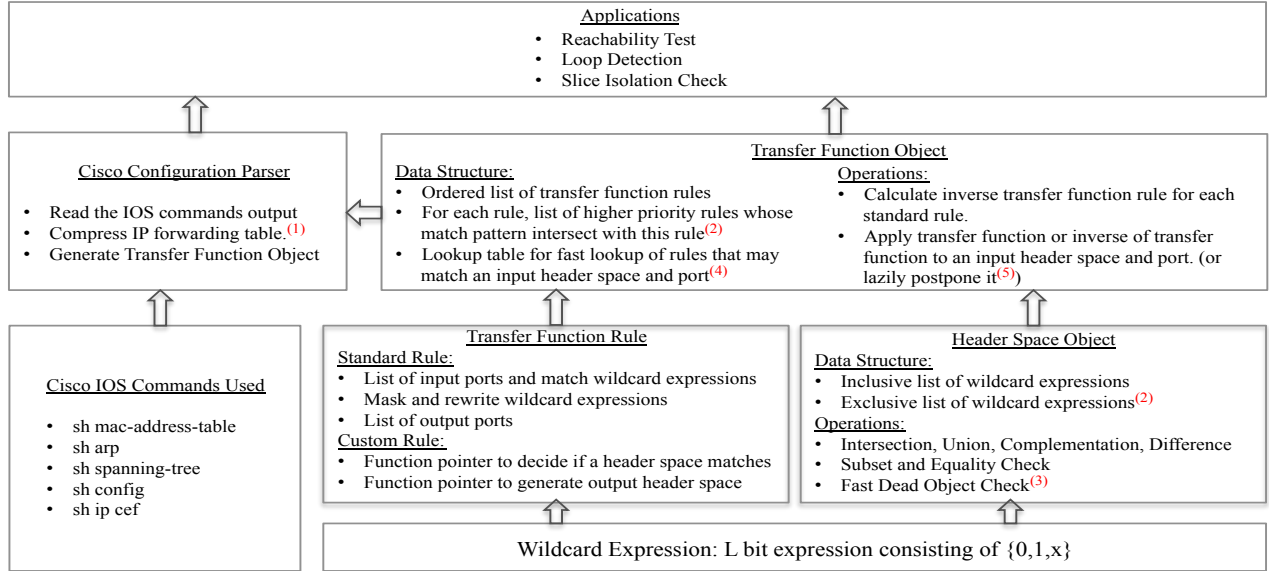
Applications
• Reachability Test
• Loop Detection
• Slice Isolation Check

Cisco Configuration Parser
• Read the IOS commands output
• Compress IP forwarding table.$^{(1)}$
• Generate Transfer Function Object

Transfer Function Object
Data Structure:
• Ordered list of transfer function rules
• For each rule, list of higher priority rules whose match pattern intersect with this rule$^{(2)}$
• Lookup table for fast lookup of rules that may match an input header space and port$^{(4)}$

Operations:
• Calculate inverse transfer function rule for each standard rule.
• Apply transfer function or inverse of transfer function to an input header space and port. (or lazily postpone it$^{(5)}$)

Cisco IOS Commands Used
• sh mac-address-table
• sh arp
• sh spanning-tree
• sh config
• sh ip cef

Transfer Function Rule
Standard Rule:
• List of input ports and match wildcard expressions
• Mask and rewrite wildcard expressions
• List of output ports
Custom Rule:
• Function pointer to decide if a header space matches
• Function pointer to generate output header space

Header Space Object
Data Structure:
• Inclusive list of wildcard expressions
• Exclusive list of wildcard expressions$^{(2)}$
Operations:
• Intersection, Union, Complementation, Difference
• Subset and Equality Check
• Fast Dead Object Check$^{(3)}$

Wildcard Expression: L bit expression consisting of $\{0,1,x\}$